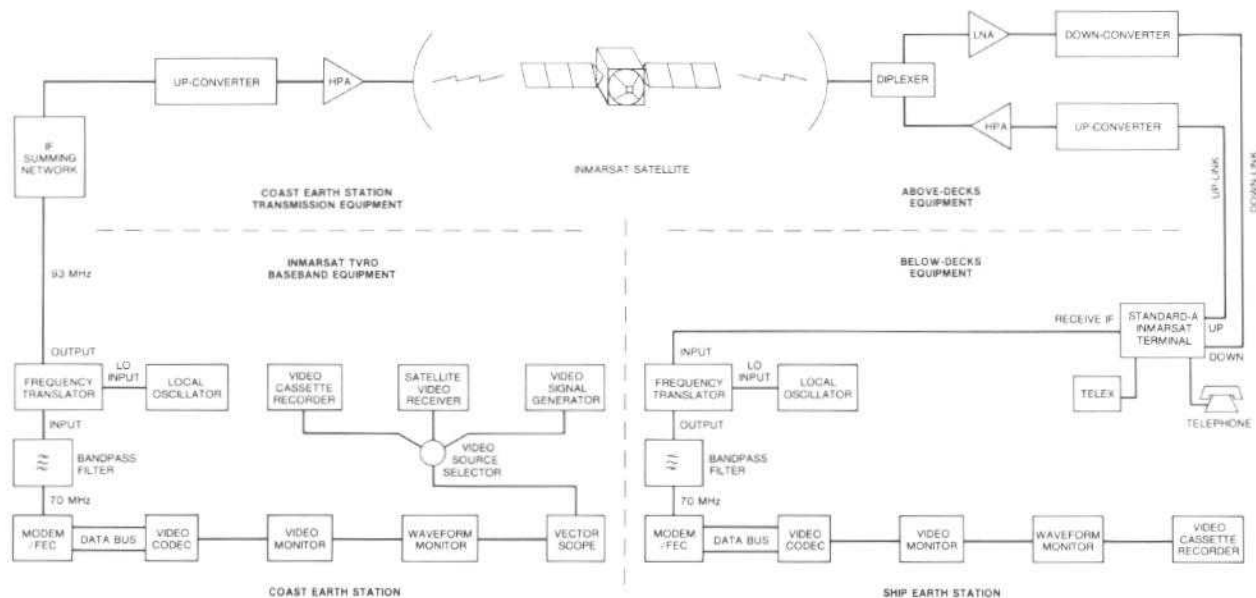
UP-CONVERTER

HPA

IF SUMMING NETWORK

INMARSAT SATELLITE

LNA

DOWN-CONVERTER

DIPLEXER

HPA

UP-CONVERTER

DOWN LINK

UP LINK

COAST EARTH STATION TRANSMISSION EQUIPMENT

ABOVE-DECKS EQUIPMENT

INMARSAT TVRO BASEBAND EQUIPMENT

BELOW-DECKS EQUIPMENT

93 MHz

OUTPUT

LO INPUT

FREQUENCY TRANSLATOR

LOCAL OSCILLATOR

INPUT

VIDEO CASSETTE RECORDER

SATELLITE VIDEO RECEIVER

VIDEO SIGNAL GENERATOR

VIDEO SOURCE SELECTOR

BANDPASS FILTER

70 MHz

MODEM /FEC

DATA BUS

VIDEO CODEC

VIDEO MONITOR

WAVEFORM MONITOR

VECTOR SCOPE

COAST EARTH STATION

RECEIVE IF

STANDARD-A INMARSAT TERMINAL

UP

DOWN

INPUT

LO INPUT

FREQUENCY TRANSLATOR

LOCAL OSCILLATOR

TELEX

TELEPHONE

OUTPUT

BANDPASS FILTER

70 MHz

MODEM /FEC

DATA BUS

VIDEO CODEC

VIDEO MONITOR

WAVEFORM MONITOR

VIDEO CASSETTE RECORDER

SHIP EARTH STATION